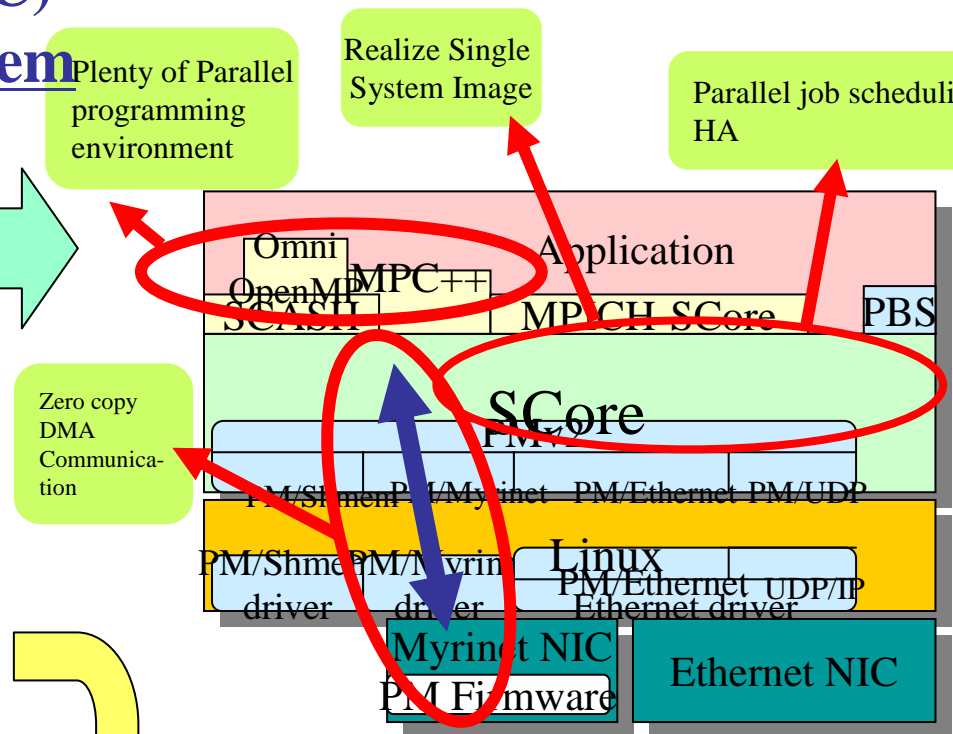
em

Plenty of Parallel programming environment

Realize Single System Image

Parallel job scheduli HA

Application

Omni OpenMP

MPC++

SCASH

MPICH-SCore

PBS

SCore

Zero copy DMA Communica-tion

PM v2

PM/Shmem

PM/Myrinet

PM/Ethernet

PM/UDP

Linux

PM/Shmem driver

PM/Myrinet driver

PM/Ethernet Ethernet driver

UDP/IP

Myrinet NIC

PM Firmware

Ethernet NIC